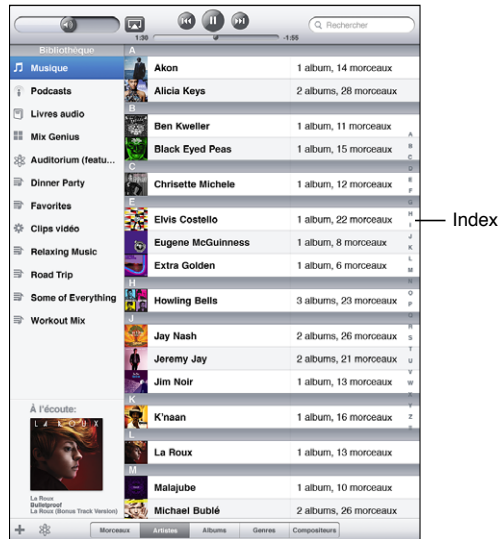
1:30
-1:55
Rechercher

Bibliothèque
Musique
Podcasts
Livres audio
Mix Genius
Auditorium (featu...
Dinner Party
Favorites
Clips vidéo
Relaxing Music
Road Trip
Some of Everything
Workout Mix

À l'écoute:
LA ROUX
La Roux
Bulletproof
La Roux (Bonus Track Version)

| | |
|---|---|
| A | |
| Akon | 1 album, 14 morceaux |
| Alicia Keys | 2 albums, 28 morceaux |
| B | |
| Ben Kweller | 1 album, 11 morceaux |
| Black Eyed Peas | 1 album, 15 morceaux |
| C | |
| Chrisette Michele | 1 album, 12 morceaux |
| E | |
| Elvis Costello | 1 album, 22 morceaux |
| Eugene McGuinness | 1 album, 8 morceaux |
| Extra Golden | 1 album, 6 morceaux |
| H | |
| Howling Bells | 3 albums, 23 morceaux |
| J | |
| Jay Nash | 2 albums, 26 morceaux |
| Jeremy Jay | 2 albums, 21 morceaux |
| Jim Noir | 1 album, 13 morceaux |
| K | |
| K'naan | 1 album, 16 morceaux |
| L | |
| La Roux | 1 album, 13 morceaux |
| M | |
| Malajube | 1 album, 10 morceaux |
| Michael Bublé | 2 albums, 26 morceaux |

A B C D E F G H I J K L M N O P Q R S T U V W X Y Z #

Index

Morceaux Artistes Albums Genres Compositeurs